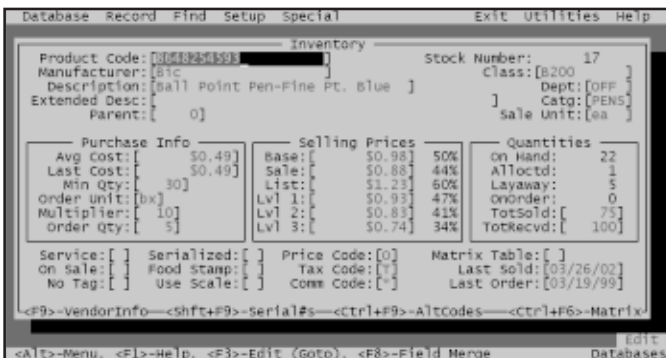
Database Record Find Setup Special Exit Utilities Help

Inventory

Product Code: [8648254593 ]
Manufacturer: [Bic ]
Description: [Ball Point Pen-Fine Pt. Blue ]
Extended Desc: [ ]
Parent: [ 0]

Stock Number: 17
Class: [B200 ]
Dept: [OFF ]
Catg: [PENS]
Sale Unit: [ea ]

Purchase Info
Avg Cost: [ $0.49]
Last Cost: [ $0.49]
Min Qty: [ 30]
Order Unit: [bx]
Multiplier: [ 10]
Order Qty: [ 5]

Selling Prices
Base: [ $0.98] 50%
Sale: [ $0.88] 44%
List: [ $1.23] 60%
Lvl 1: [ $0.93] 47%
Lvl 2: [ $0.83] 41%
Lvl 3: [ $0.74] 34%

Quantities
On Hand: 22
Alloctd: 1
Layaway: 5
OnOrder: 0
TotSold: [ 75]
TotRecvd: [ 100]

Service: [ ] Serialized: [ ] Price Code: [0] Matrix Table: [ ]
On Sale: [ ] Food Stamp: [ ] Tax Code: [T] Last Sold: [03/26/02]
No Tag: [ ] Use Scale: [ ] Comm Code: [*] Last Order: [03/19/99]

<F9>-VendorInfo—<Shft+F9>-Serial#s—<Ctrl+F9>-AltCodes—<Ctrl+F6>-Matrix

Edit
<Alt>-Menu, <F1>-Help, <F3>-Edit (Goto), <F8>-Field Merge Databases